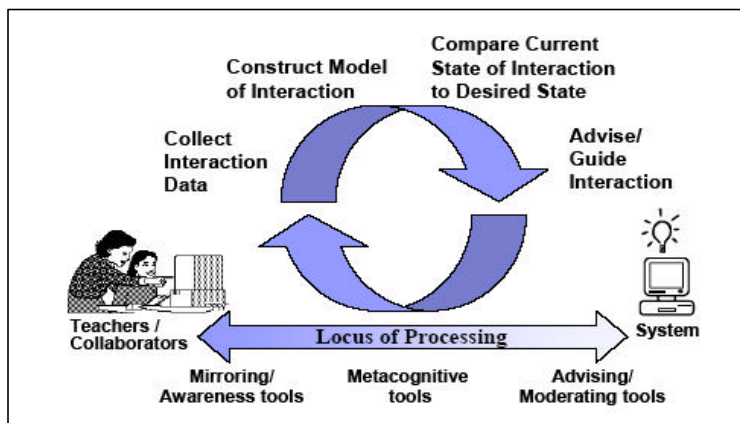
Compare Current State of Interaction to Desired State

Construct Model of Interaction

Collect Interaction Data

Advise/ Guide Interaction

Teachers / Collaborators

Locus of Processing

System

Mirroring/ Awareness tools

Metacognitive tools

Advising/ Moderating tools